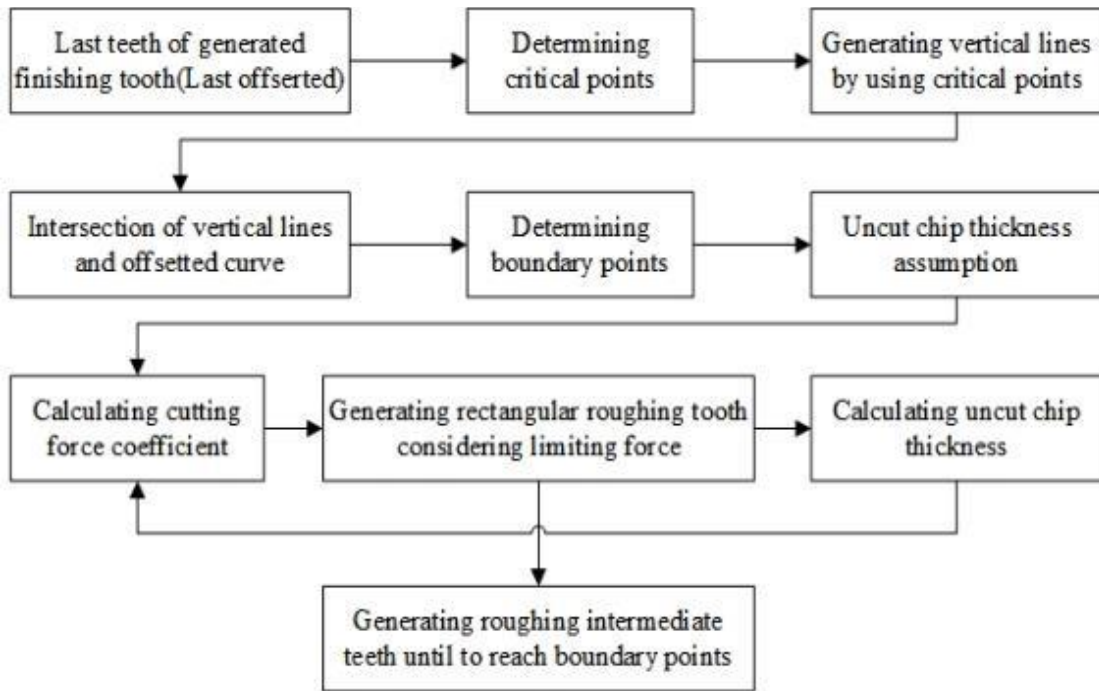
Last teeth of generated finishing tooth(Last offserted)

Determining critical points

Generating vertical lines by using critical points

Intersection of vertical lines and offsetted curve

Determining boundary points

Uncut chip thickness assumption

Calculating cutting force coefficient

Generating rectangular roughing tooth considering limiting force

Calculating uncut chip thickness

Generating roughing intermediate teeth until to reach boundary points